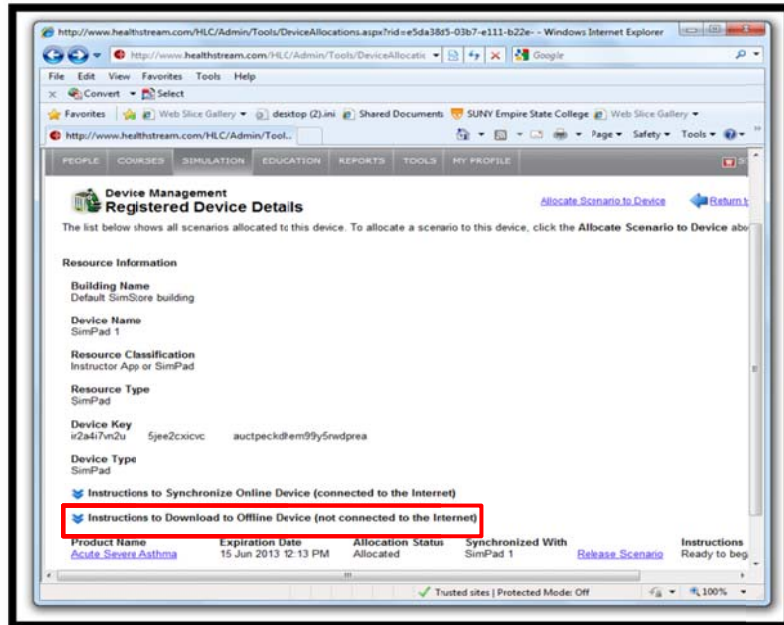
http://www.healthstream.com/HLC/Admin/Tools/DeviceAllocations.aspx?rid=e5da38d5-03b7-e111-b22e- - Windows Internet Explorer

http://www.healthstream.com/HLC/Admin/Tools/DeviceAllocatic

Google

File Edit View Favorites Tools Help

Convert Select

Favorites Web Slice Gallery desktop (2).ini Shared Documents SUNY Empire State College Web Slice Gallery

http://www.healthstream.com/HLC/Admin/Tool..

Page Safety Tools

PEOPLE COURSES SIMULATION EDUCATION REPORTS TOOLS MY PROFILE

Device Management
Registered Device Details

Allocate Scenario to Device

Return t

The list below shows all scenarios allocated to this device. To allocate a scenario to this device, click the Allocate Scenario to Device abo

Resource Information

Building Name
Default SimStore building

Device Name
SimPad 1

Resource Classification
Instructor App or SimPad

Resource Type
SimPad

Device Key
ir2a4i7vn2u 5jee2cxicvc auctpeckdtem99y5rwdprea

Device Type
SimPad

Instructions to Synchronize Online Device (connected to the Internet)

Instructions to Download to Offline Device (not connected to the Internet)

| Product Name | Expiration Date | Allocation Status | Synchronized With | | Instructions |
|---|---|---|---|---|---|
| Acute Severe Asthma | 15 Jun 2013 12:13 PM | Allocated | SimPad 1 | Release Scenario | Ready to beg |

Trusted sites | Protected Mode: Off

100%